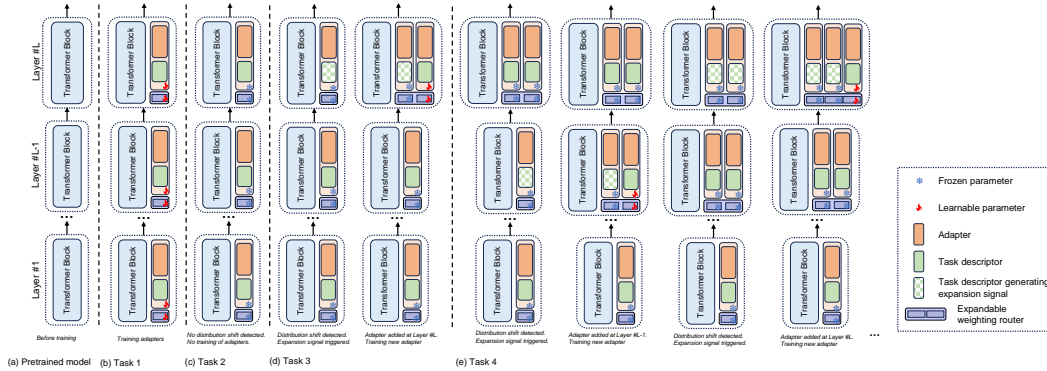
Layer #L
Layer #L-1
Layer #1

Transformer Block
Transformer Block
Transformer Block
Before training
(a) Pretrained model

Transformer Block
Transformer Block
Transformer Block
Training adapters
(b) Task 1

Transformer Block
Transformer Block
Transformer Block
No distribution shift detected. No training of adapters.
(c) Task 2

Transformer Block
Transformer Block
Transformer Block
Distribution shift detected. Expansion signal triggered.

Transformer Block
Transformer Block
Transformer Block
Adapter added at Layer #L. Training new adapter
(d) Task 3

Transformer Block
Transformer Block
Transformer Block
Distribution shift detected. Expansion signal triggered.

Transformer Block
Transformer Block
Transformer Block
Adapter added at Layer #L-1. Training new adapter

Transformer Block
Transformer Block
Transformer Block
Distribution shift detected. Expansion signal triggered.

Transformer Block
Transformer Block
Transformer Block
Adapter added at Layer #L. Training new adapter
(e) Task 4

Frozen parameter
Learnable parameter
Adapter
Task descriptor
Task descriptor generating expansion signal
Expandable weighting router